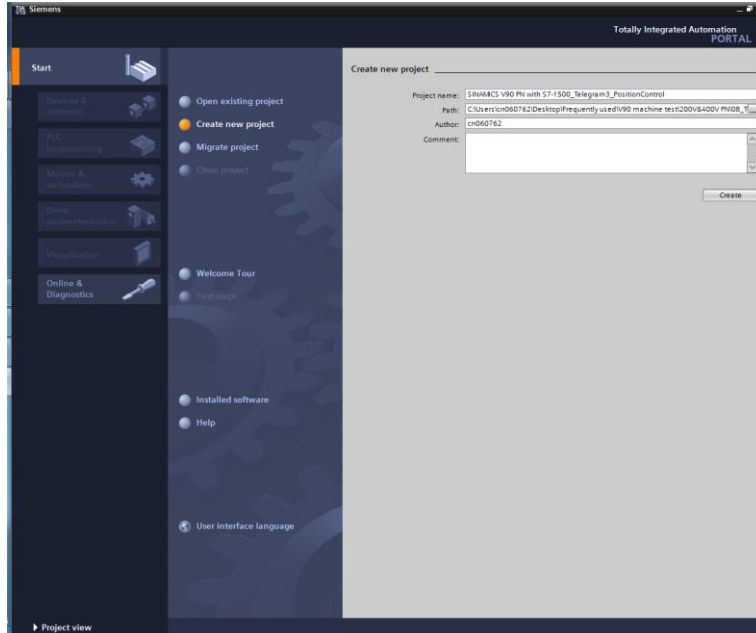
Siemens

Totally Integrated Automation
PORTAL

Start

Devices & networks

PLC programming

Motion & technology

Drive parameterization

Visualization

Online & Diagnostics

Open existing project

Create new project

Migrate project

Close project

Welcome Tour

First steps

Installed software

Help

User interface language

Create new project

Project name: SINAMICS V90 PN with S7-1500_Telegram3_PositionControl

Path: C:\Users\cn060762\Desktop\Frequently used\V90 machine test\200V&400V PN\08_T

Author: cn060762

Comment:

Create

Project view